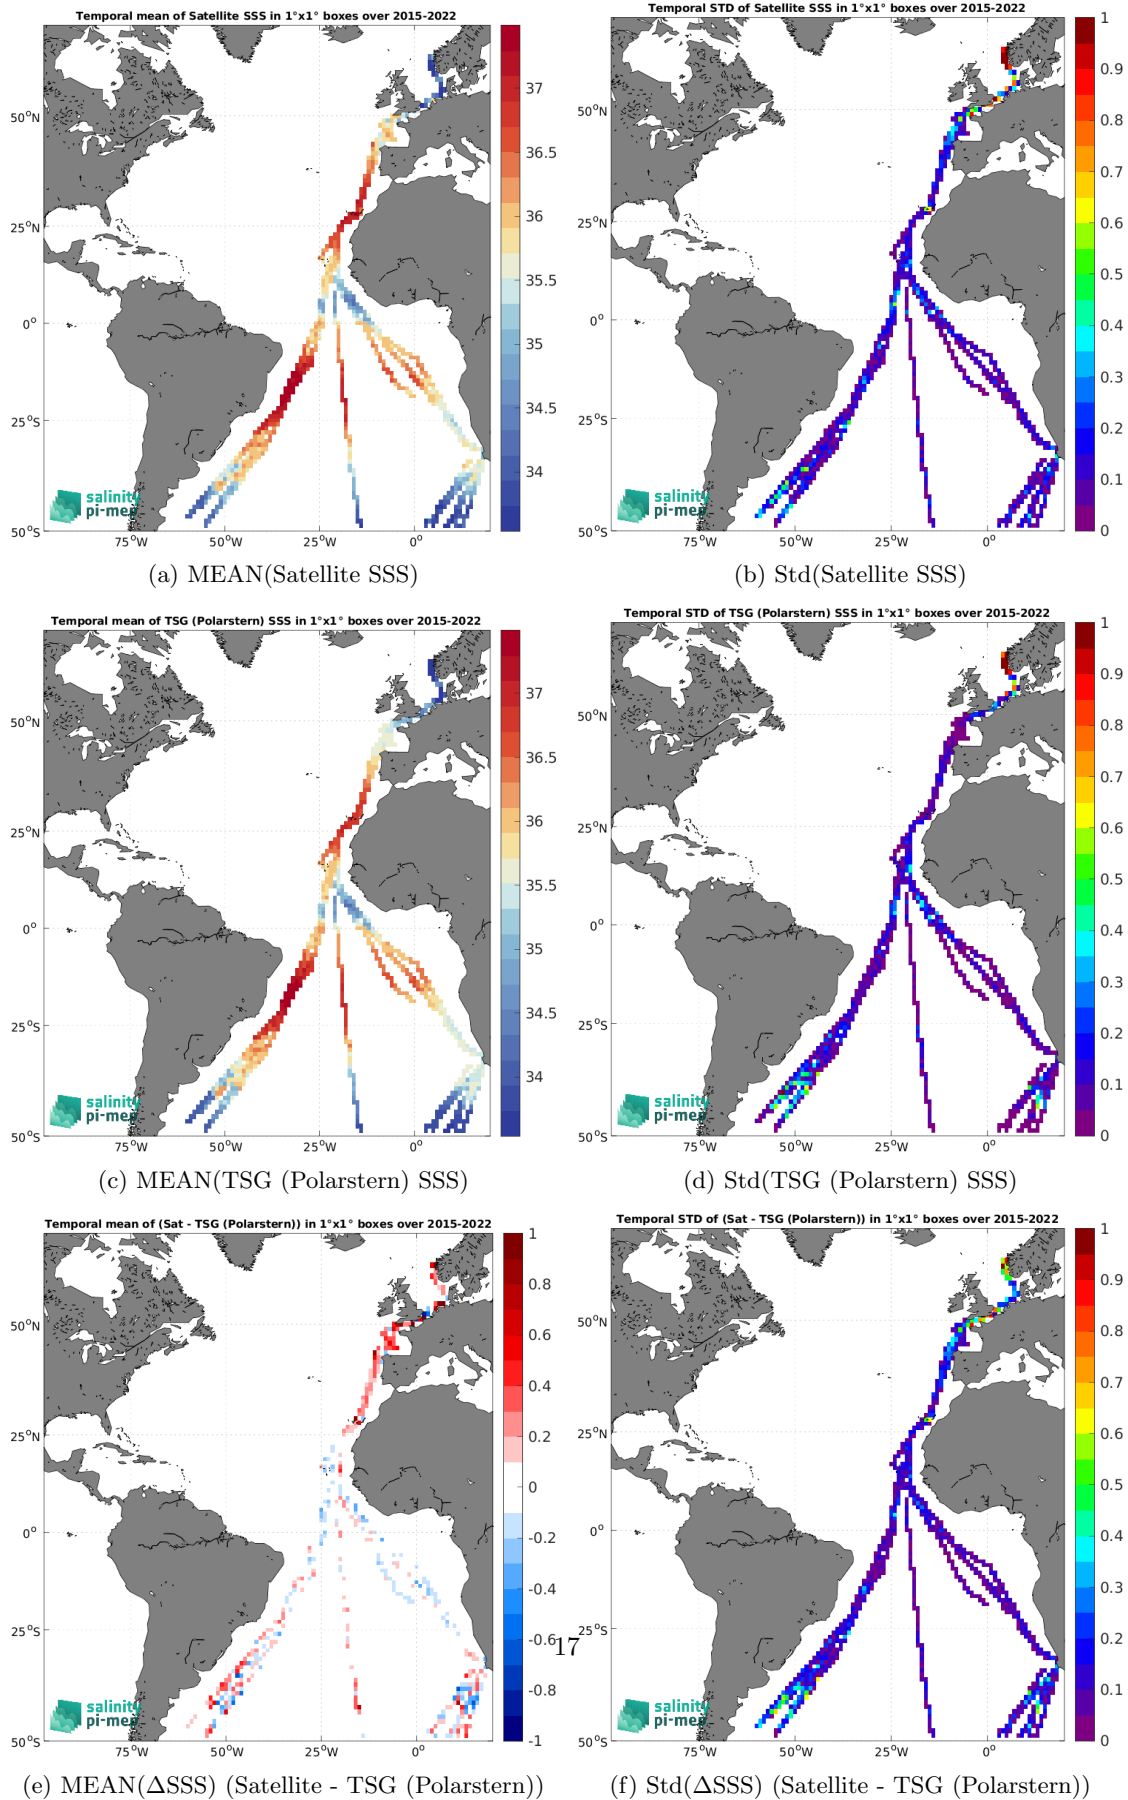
Temporal mean of Satellite SSS in 1°x1° boxes over 2015-2022

50°N
25°N
0°
25°S
50°S
75°W 50°W 25°W 0°
salinity pi-mep
37
36.5
36
35.5
35
34.5
34

(a) MEAN(Satellite SSS)

Temporal STD of Satellite SSS in 1°x1° boxes over 2015-2022

50°N
25°N
0°
25°S
50°S
75°W 50°W 25°W 0°
salinity pi-mep
1
0.9
0.8
0.7
0.6
0.5
0.4
0.3
0.2
0.1
0

(b) Std(Satellite SSS)

Temporal mean of TSG (Polarstern) SSS in 1°x1° boxes over 2015-2022

50°N
25°N
0°
25°S
50°S
75°W 50°W 25°W 0°
salinity pi-mep
37
36.5
36
35.5
35
34.5
34

(c) MEAN(TSG (Polarstern) SSS)

Temporal STD of TSG (Polarstern) SSS in 1°x1° boxes over 2015-2022

50°N
25°N
0°
25°S
50°S
75°W 50°W 25°W 0°
salinity pi-mep
1
0.9
0.8
0.7
0.6
0.5
0.4
0.3
0.2
0.1
0

(d) Std(TSG (Polarstern) SSS)

Temporal mean of (Sat - TSG (Polarstern)) in 1°x1° boxes over 2015-2022

50°N
25°N
0°
25°S
50°S
75°W 50°W 25°W 0°
salinity pi-mep
1
0.8
0.6
0.4
0.2
0
-0.2
-0.4
-0.6
-0.8
-1

(e) MEAN(ΔSSS) (Satellite - TSG (Polarstern))

17

Temporal STD of (Sat - TSG (Polarstern)) in 1°x1° boxes over 2015-2022

50°N
25°N
0°
25°S
50°S
75°W 50°W 25°W 0°
salinity pi-mep
1
0.9
0.8
0.7
0.6
0.5
0.4
0.3
0.2
0.1
0

(f) Std(ΔSSS) (Satellite - TSG (Polarstern))